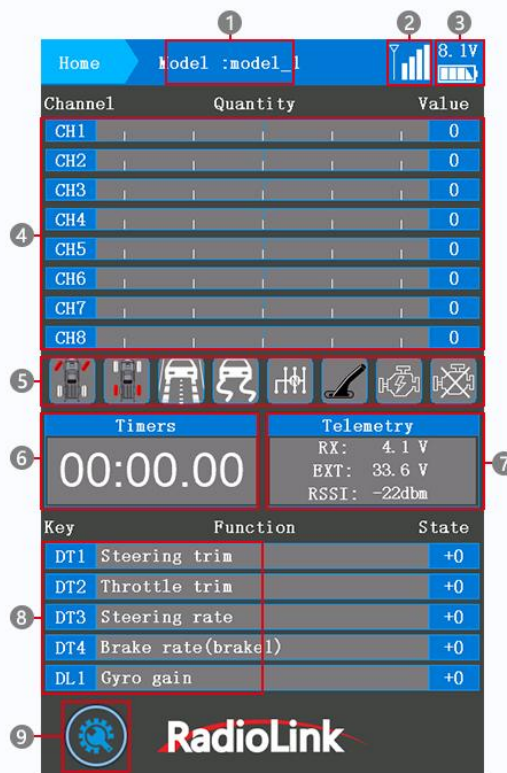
1
2
3
Home
Model :model_1
8.1V
Channel
Quantity
Value
CH1 0
CH2 0
CH3 0
CH4 0
CH5 0
CH6 0
CH7 0
CH8 0
4
5
Timers
00:00.00
6
Telemetry
RX: 4.1 V
EXT: 33.6 V
RSSI: -22dbm
7

| Key | Function | State |
|---|---|---|
| DT1 | Steering trim | +0 |
| DT2 | Throttle trim | +0 |
| DT3 | Steering rate | +0 |
| DT4 | Brake rate(brake1) | +0 |
| DL1 | Gyro gain | +0 |

8
9
RadioLink